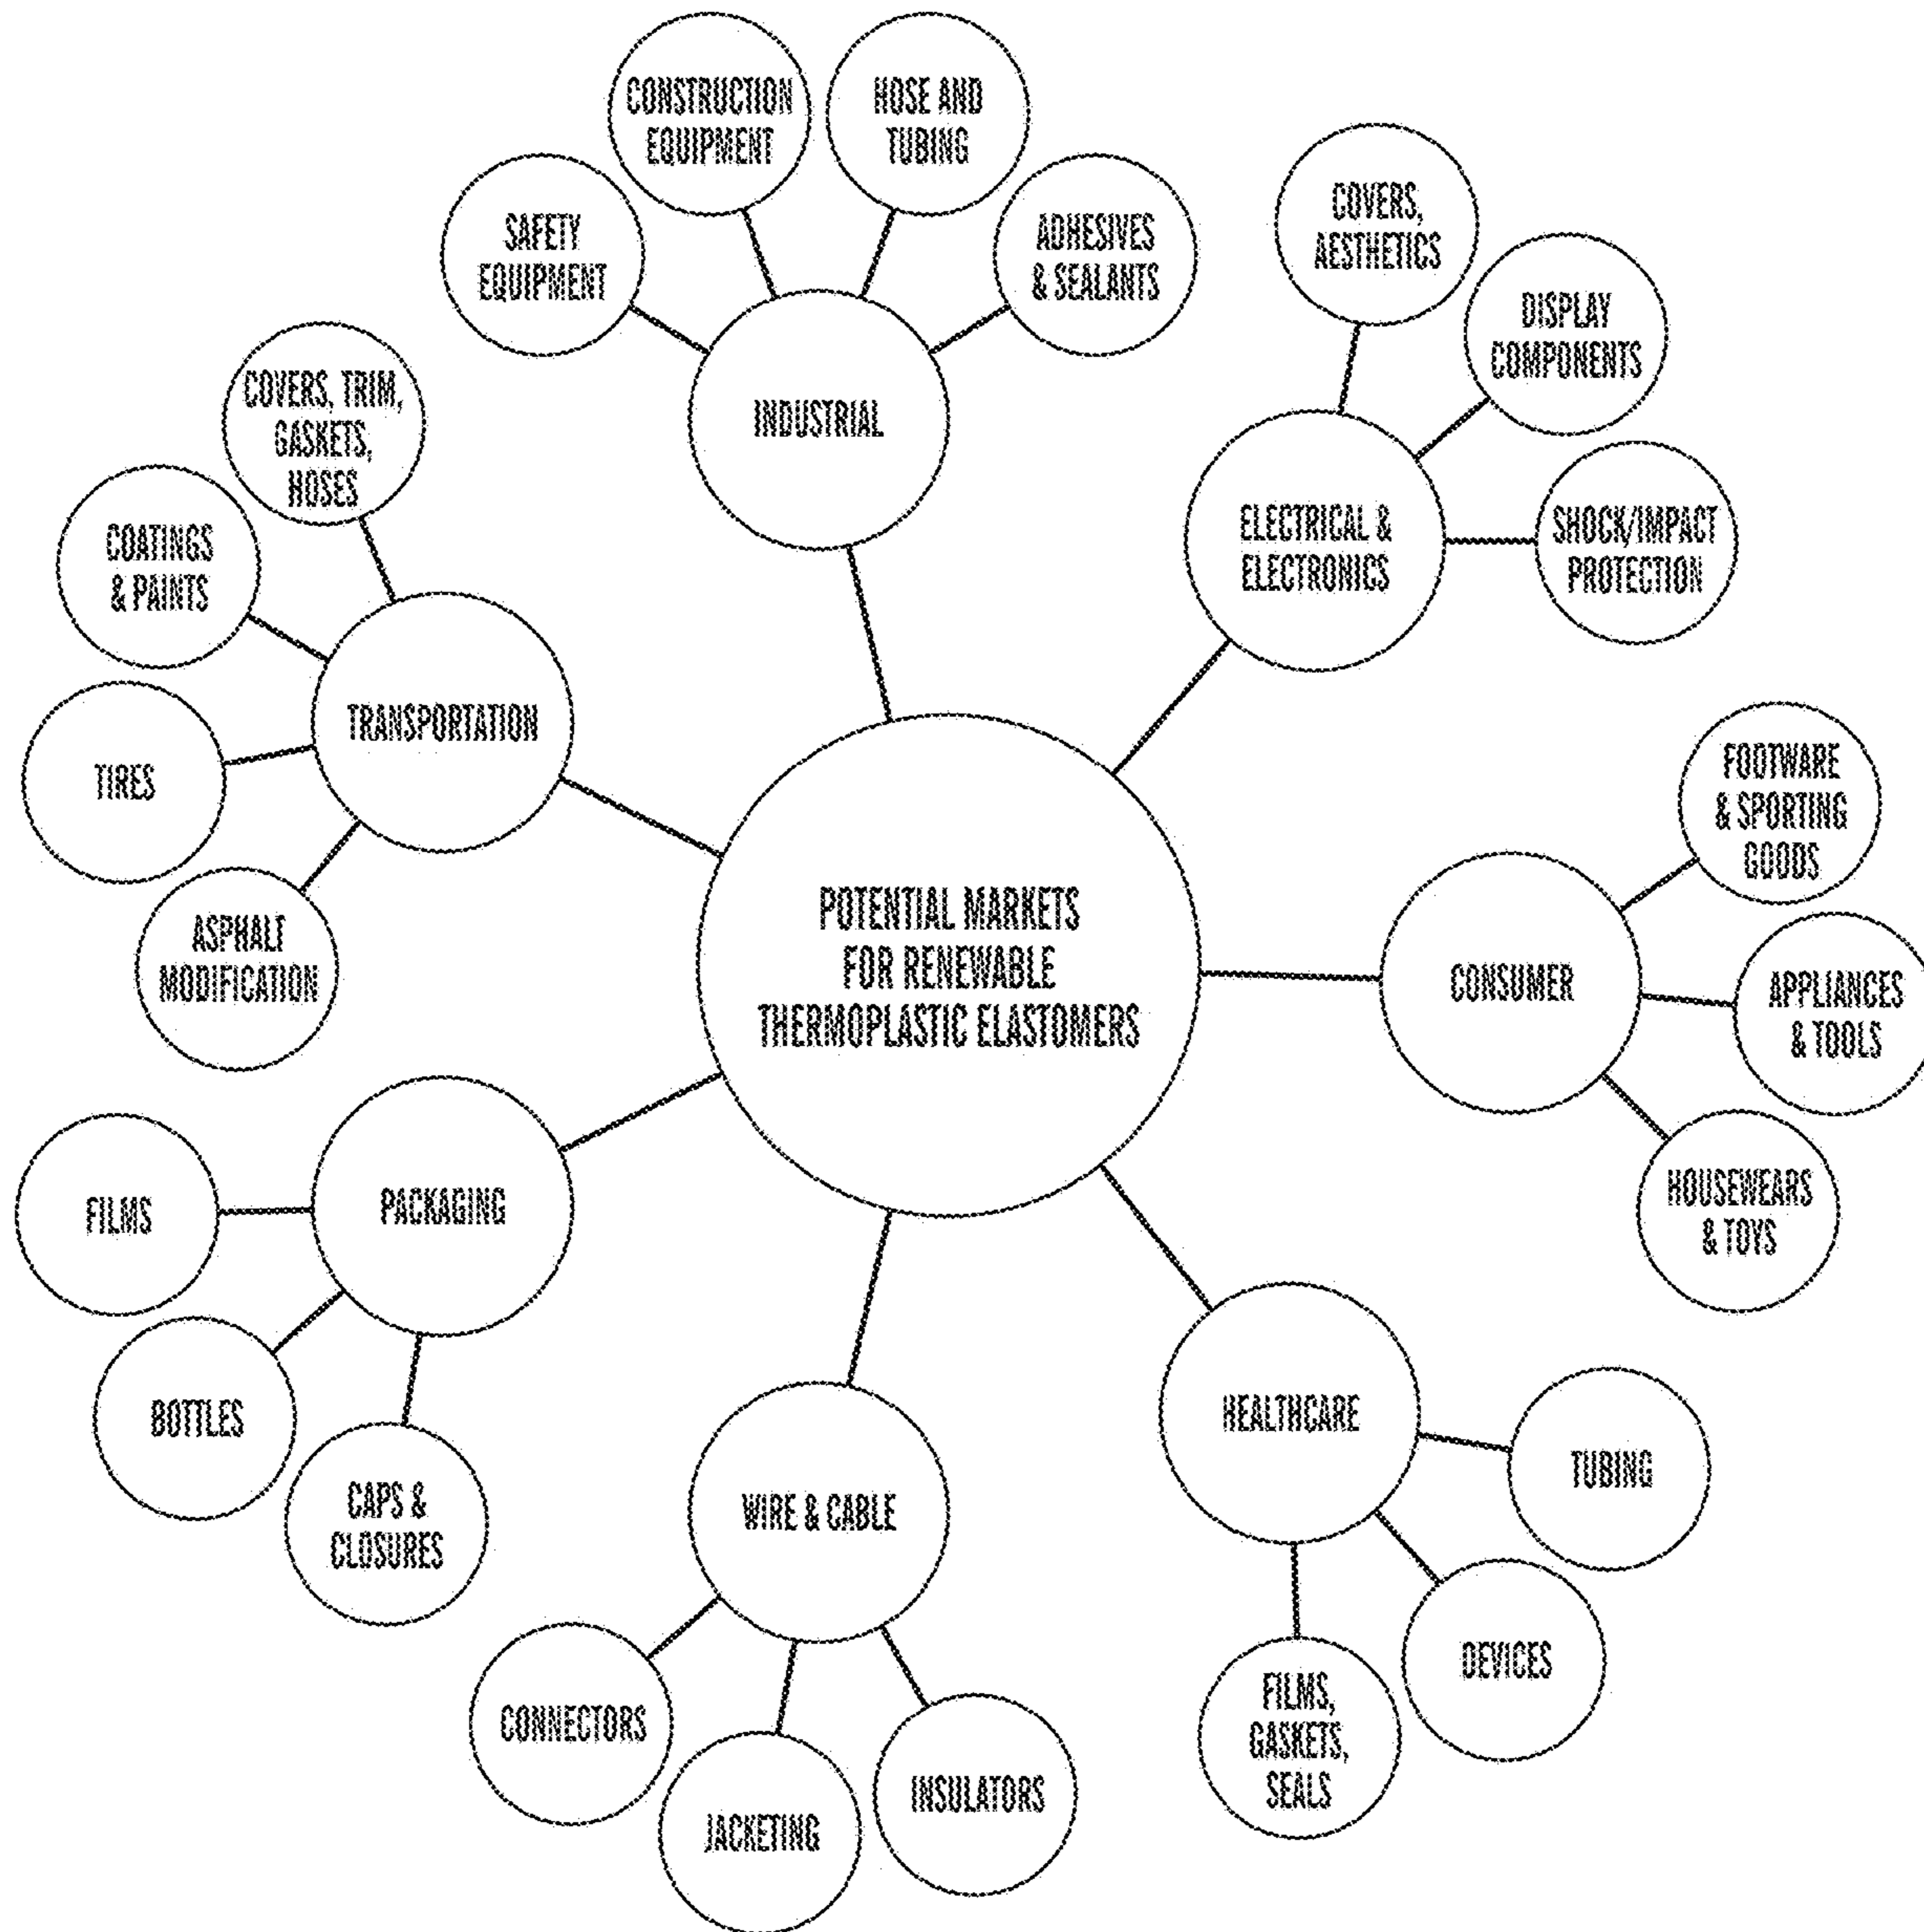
POTENTIAL MARKETS FOR RENEWABLE THERMOPLASTIC ELASTOMERS

INDUSTRIAL

SAFETY EQUIPMENT

CONSTRUCTION EQUIPMENT

HOSE AND TUBING

ADHESIVES & SEALANTS

ELECTRICAL & ELECTRONICS

COVERS, AESTHETICS

DISPLAY COMPONENTS

SHOCK/IMPACT PROTECTION

CONSUMER

FOOTWARE & SPORTING GOODS

APPLIANCES & TOOLS

HOUSEWEARS & TOYS

HEALTHCARE

TUBING

DEVICES

FILMS, GASKETS, SEALS

WIRE & CABLE

CONNECTORS

JACKETING

INSULATORS

PACKAGING

FILMS

BOTTLES

CAPS & CLOSURES

TRANSPORTATION

COVERS, TRIM, GASKETS, HOSES

COATINGS & PAINTS

TIRES

ASPHALT MODIFICATION